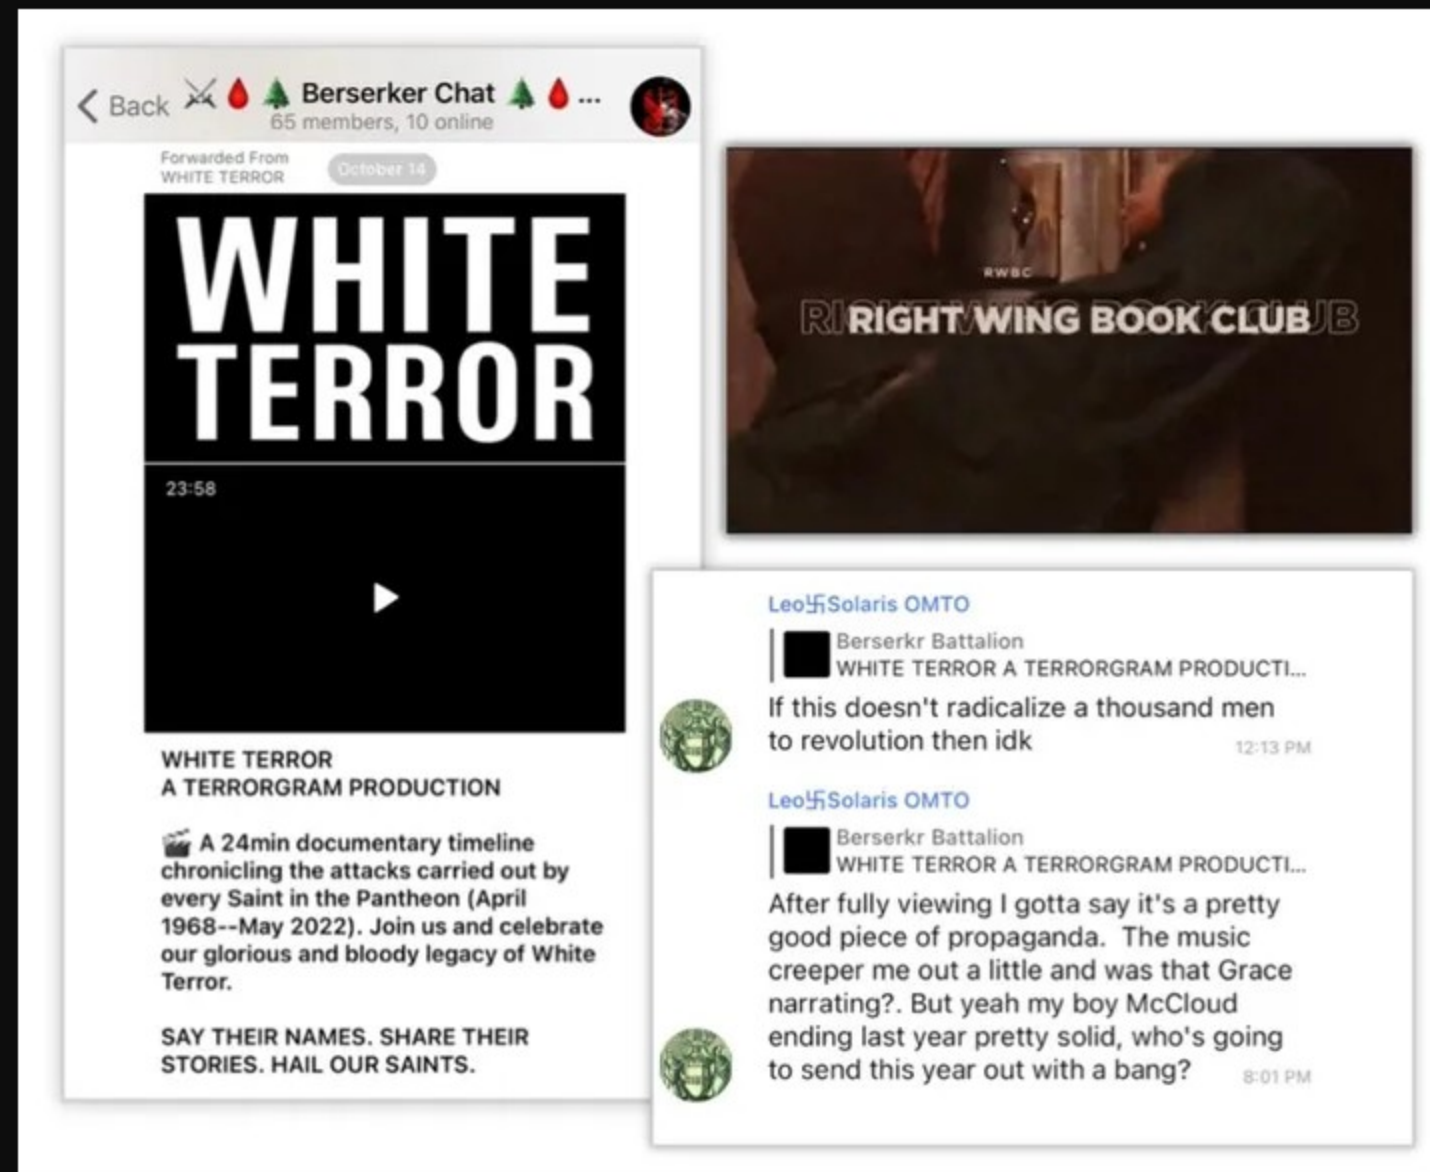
< Back Berserker Chat ...
65 members, 10 online

Forwarded From WHITE TERROR
October 14

WHITE TERROR

23:58

WHITE TERROR
A TERRORGRAM PRODUCTION

A 24min documentary timeline chronicling the attacks carried out by every Saint in the Pantheon (April 1968--May 2022). Join us and celebrate our glorious and bloody legacy of White Terror.

SAY THEIR NAMES. SHARE THEIR STORIES. HAIL OUR SAINTS.

RWBC
RIGHT WING BOOK CLUB

Leo卐Solaris OMTO
Berserkr Battalion
WHITE TERROR A TERRORGRAM PRODUCTI...
If this doesn't radicalize a thousand men to revolution then idk
12:13 PM

Leo卐Solaris OMTO
Berserkr Battalion
WHITE TERROR A TERRORGRAM PRODUCTI...
After fully viewing I gotta say it's a pretty good piece of propaganda. The music creeper me out a little and was that Grace narrating?. But yeah my boy McCloud ending last year pretty solid, who's going to send this year out with a bang?
8:01 PM